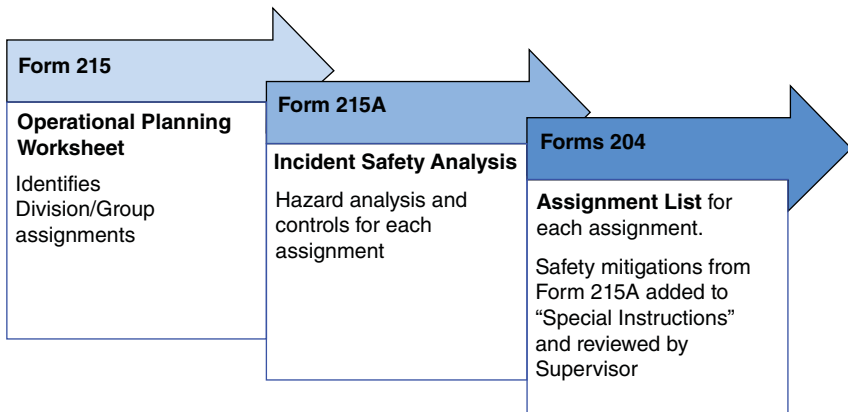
Form 215

Operational Planning Worksheet

Identifies Division/Group assignments

Form 215A

Incident Safety Analysis

Hazard analysis and controls for each assignment

Forms 204

Assignment List for each assignment.

Safety mitigations from Form 215A added to "Special Instructions" and reviewed by Supervisor